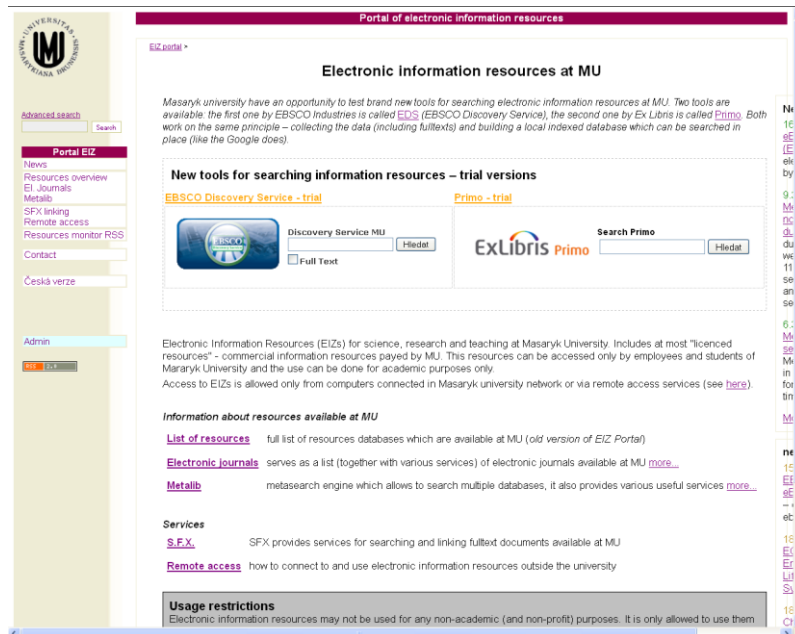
UNIVERSITAS MASARYKIANA BRUNENSIS

Portal of electronic information resources

EIZ portal >

Electronic information resources at MU

Masaryk university have an opportunity to test brand new tools for searching electronic information resources at MU. Two tools are available: the first one by EBSCO Industries is called EDS (EBSCO Discovery Service), the second one by Ex Libris is called Primo. Both work on the same principle – collecting the data (including fulltexts) and building a local indexed database which can be searched in place (like the Google does).

Advanced search
Search

Portal EIZ
News
Resources overview
El. Journals
Metalib
SFX linking
Remote access
Resources monitor RSS

Contact

Česká verze

Admin

RSS 2.0

New tools for searching information resources – trial versions

EBSCO Discovery Service - trial

EBSCO
Discovery Service MU
Hledat
Full Text

Primo - trial

ExLibris Primo
Search Primo
Hledat

Electronic Information Resources (EIZs) for science, research and teaching at Masaryk University. Includes at most "licenced resources" - commercial information resources payed by MU. This resources can be accessed only by employees and students of Mararyk University and the use can be done for academic purposes only.
Access to EIZs is allowed only from computers connected in Masaryk university network or via remote access services (see here).

Information about resources available at MU

List of resources full list of resources databases which are available at MU (old version of EIZ Portal)

Electronic journals serves as a list (together with various services) of electronic journals available at MU more...

Metalib metasearch engine which allows to search multiple databases, it also provides various useful services more...

Services

S.F.X. SFX provides services for searching and linking fulltext documents available at MU

Remote access how to connect to and use electronic information resources outside the university

Usage restrictions
Electronic information resources may not be used for any non-academic (and non-profit) purposes. It is only allowed to use them

Ne
16
eE
(E
ele
by
9
Me
no
du
du
we
11
se
an
se
6
Me
se
Me
in
for
tim
Me
ne
15
EE
eE
–
eb
18
EC
En
Lit
Sy
18
Ch